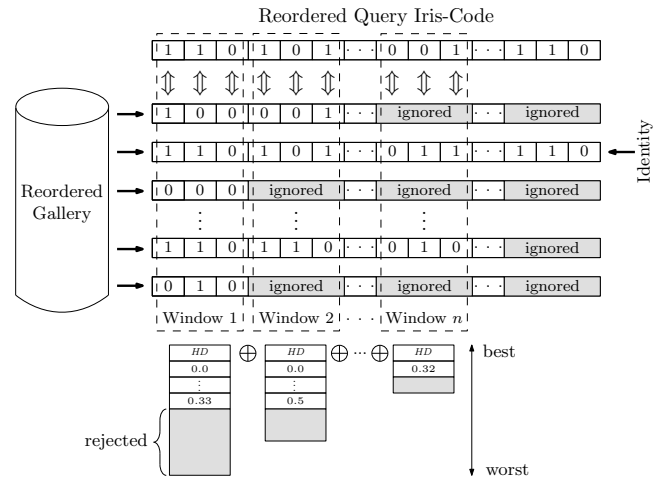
Reordered Query Iris-Code

| 1 | 1 | 0 | 1 | 0 | 1 | · · · | 0 | 0 | 1 | · · · | 1 | 1 | 0 |

⇕ ⇕ ⇕ ⇕ ⇕ ⇕ ⇕ ⇕ ⇕

Reordered Gallery

| 1 | 0 | 0 | 0 | 0 | 1 | · · · | ignored | · · · | ignored |
| 1 | 1 | 0 | 1 | 0 | 1 | · · · | 0 | 1 | 1 | · · · | 1 | 1 | 0 |
| 0 | 0 | 0 | ignored | · · · | ignored | · · · | ignored |
⋮ ⋮ ⋮
| 1 | 1 | 0 | 1 | 1 | 0 | · · · | 0 | 1 | 0 | · · · | ignored |
| 0 | 1 | 0 | ignored | · · · | ignored | · · · | ignored |

Identity

Window 1 Window 2 · · · Window $n$

| HD |
|---|
| 0.0 |
| ⋮ |
| 0.33 |

$\oplus$

| HD |
|---|
| 0.0 |
| ⋮ |
| 0.5 |

$\oplus \cdots \oplus$

| HD |
|---|
| 0.32 |

rejected

best

worst